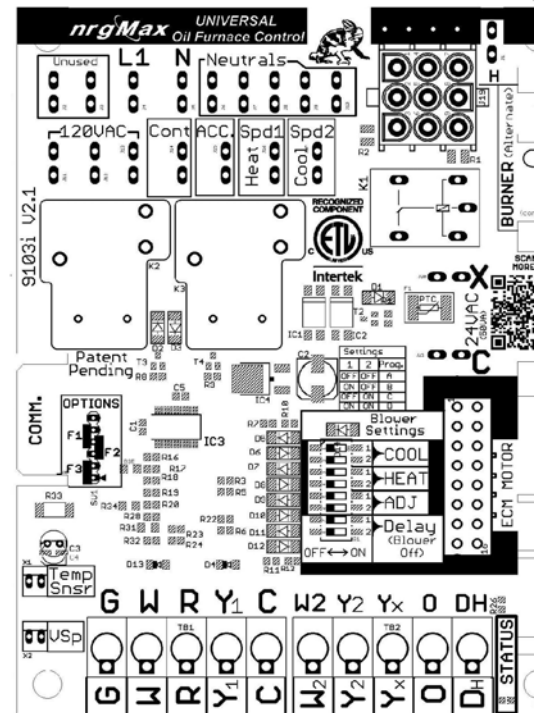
nrgMax UNIVERSAL Oil Furnace Control

Unused L1 N Neutrals

H

120VAC Cont ACC. Spd1 Spd2

Heat Cool

BURNER (Alternate)

K1

9103i V2.1

RECOGNIZED COMPONENT

C US

Intertek

K2

K3

X

24VAC

C

Patent Pending

Settings

| 1 | 2 | Prog. |
|---|---|---|
| OFF | OFF | A |
| ON | OFF | B |
| OFF | ON | C |
| ON | ON | D |

COMM.

OPTIONS

F1 F2 F3

IC3

IC1 C2 C5 C1 IC4

Blower Settings

COOL

HEAT

ADJ

Delay (Blower Off)

OFF ON

ECM MOTOR

R33

Temp Snsr

USp

G W R Y1 C W2 Y2 Yx O DH

TB1 TB2

STATUS

G W R Y1 C W2 Y2 Yx O DH